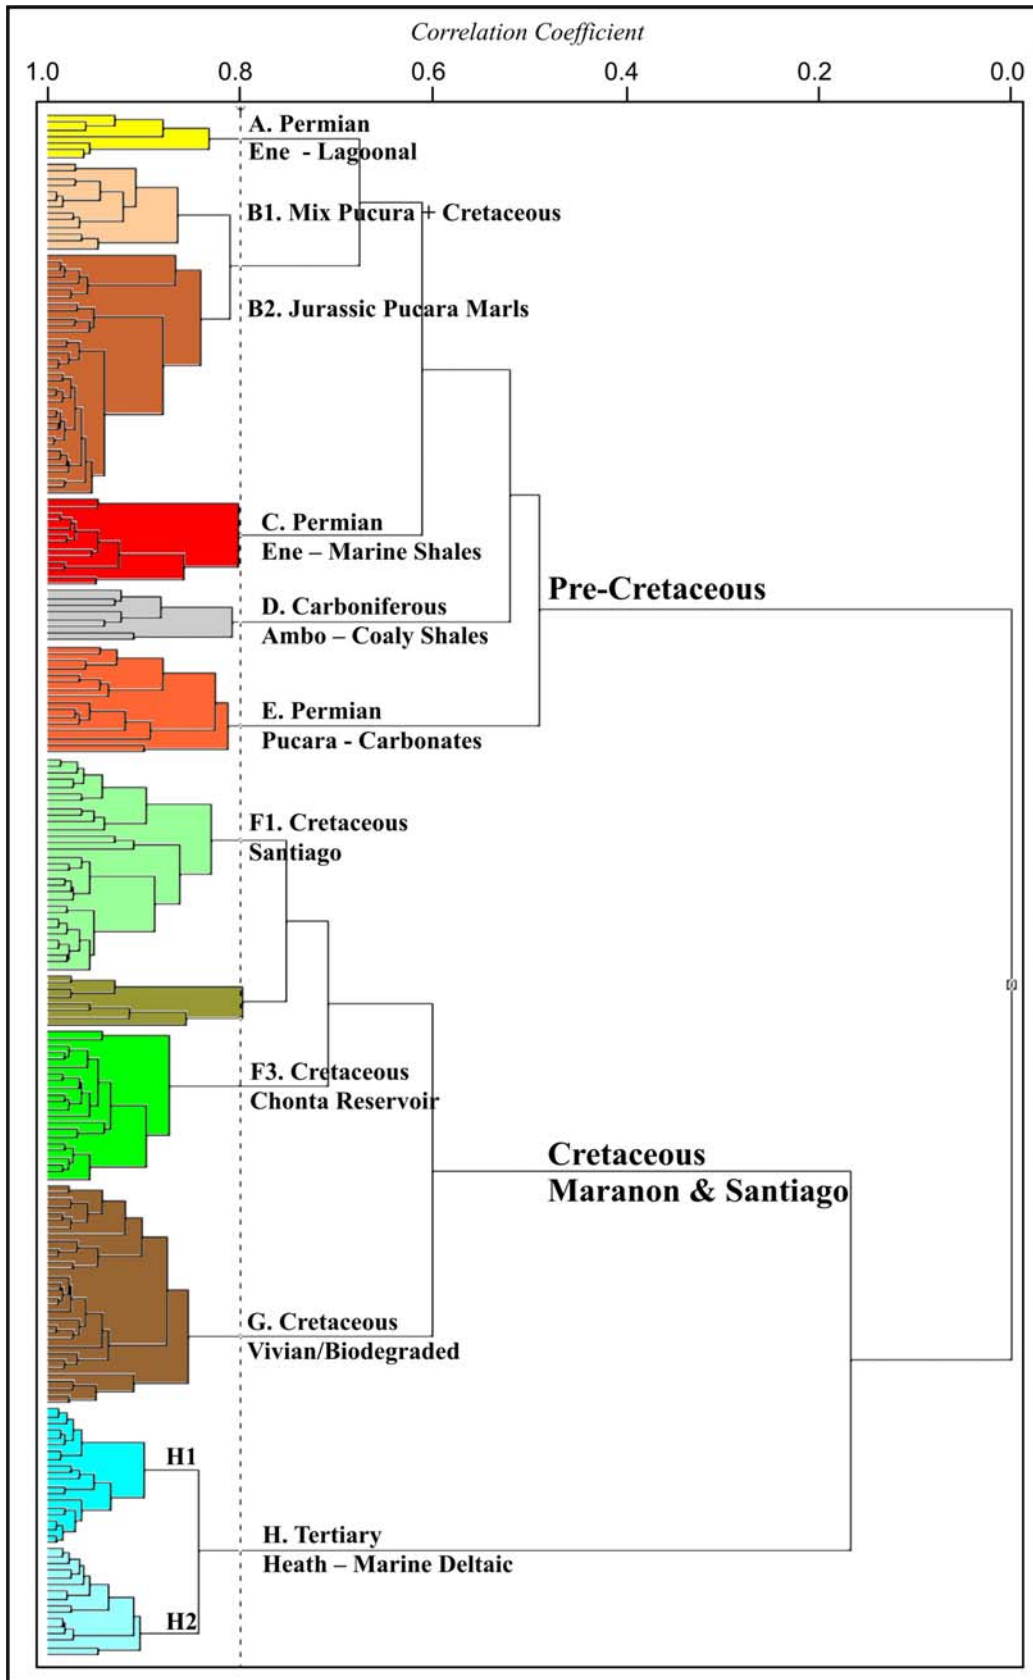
Correlation Coefficient

1.0
0.8
0.6
0.4
0.2
0.0

A. Permian
Ene - Lagoonal

B1. Mix Pucura + Cretaceous

B2. Jurassic Pucara Marls

C. Permian
Ene – Marine Shales

D. Carboniferous
Ambo – Coaly Shales

E. Permian
Pucara - Carbonates

Pre-Cretaceous

F1. Cretaceous
Santiago

F3. Cretaceous
Chonta Reservoir

Cretaceous
Maranon & Santiago

G. Cretaceous
Vivian/Biodegraded

H1

H. Tertiary
Heath – Marine Deltaic

H2